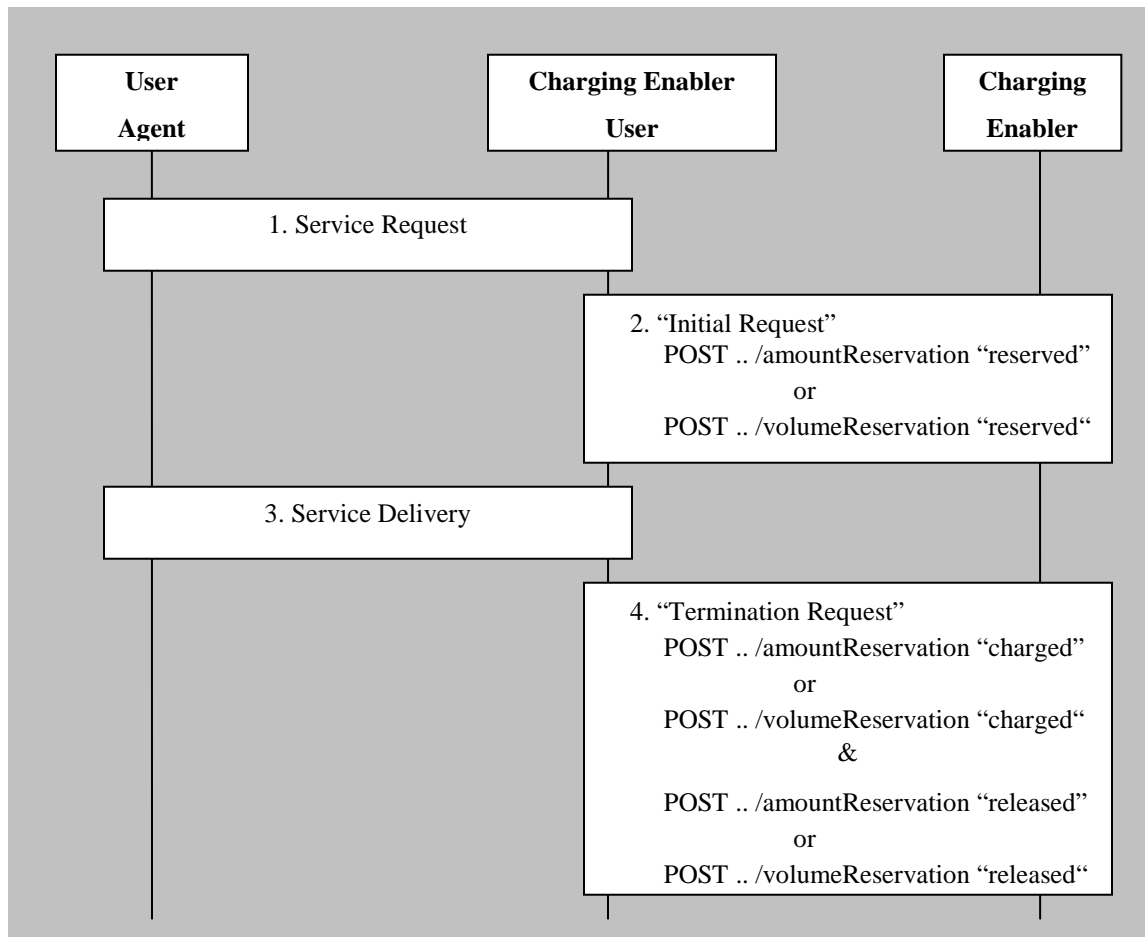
User Agent

Charging Enabler User

Charging Enabler

1. Service Request

2. "Initial Request"
POST .. /amountReservation "reserved"
or
POST .. /volumeReservation "reserved"

3. Service Delivery

4. "Termination Request"
POST .. /amountReservation "charged"
or
POST .. /volumeReservation "charged"
&
POST .. /amountReservation "released"
or
POST .. /volumeReservation "released"